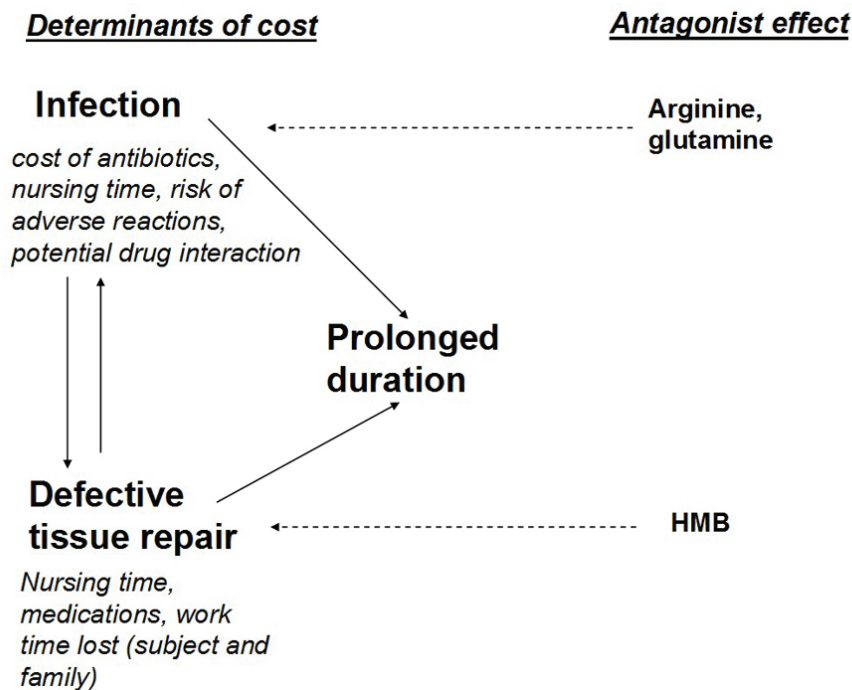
Determinants of cost

Antagonist effect

Infection

cost of antibiotics, nursing time, risk of adverse reactions, potential drug interaction

Arginine, glutamine

Prolonged duration

Defective tissue repair

Nursing time, medications, work time lost (subject and family)

HMB